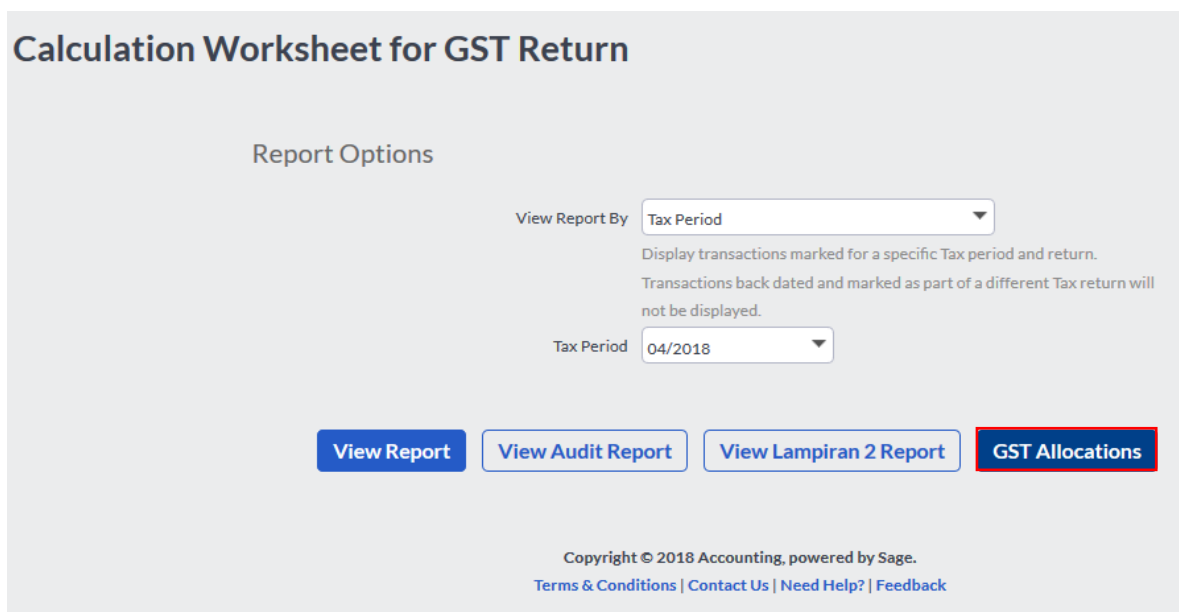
Calculation Worksheet for GST Return

Report Options

View Report By
Tax Period
Display transactions marked for a specific Tax period and return. Transactions back dated and marked as part of a different Tax return will not be displayed.

Tax Period
04/2018

View Report
View Audit Report
View Lampiran 2 Report
GST Allocations

Copyright © 2018 Accounting, powered by Sage.
Terms & Conditions | Contact Us | Need Help? | Feedback